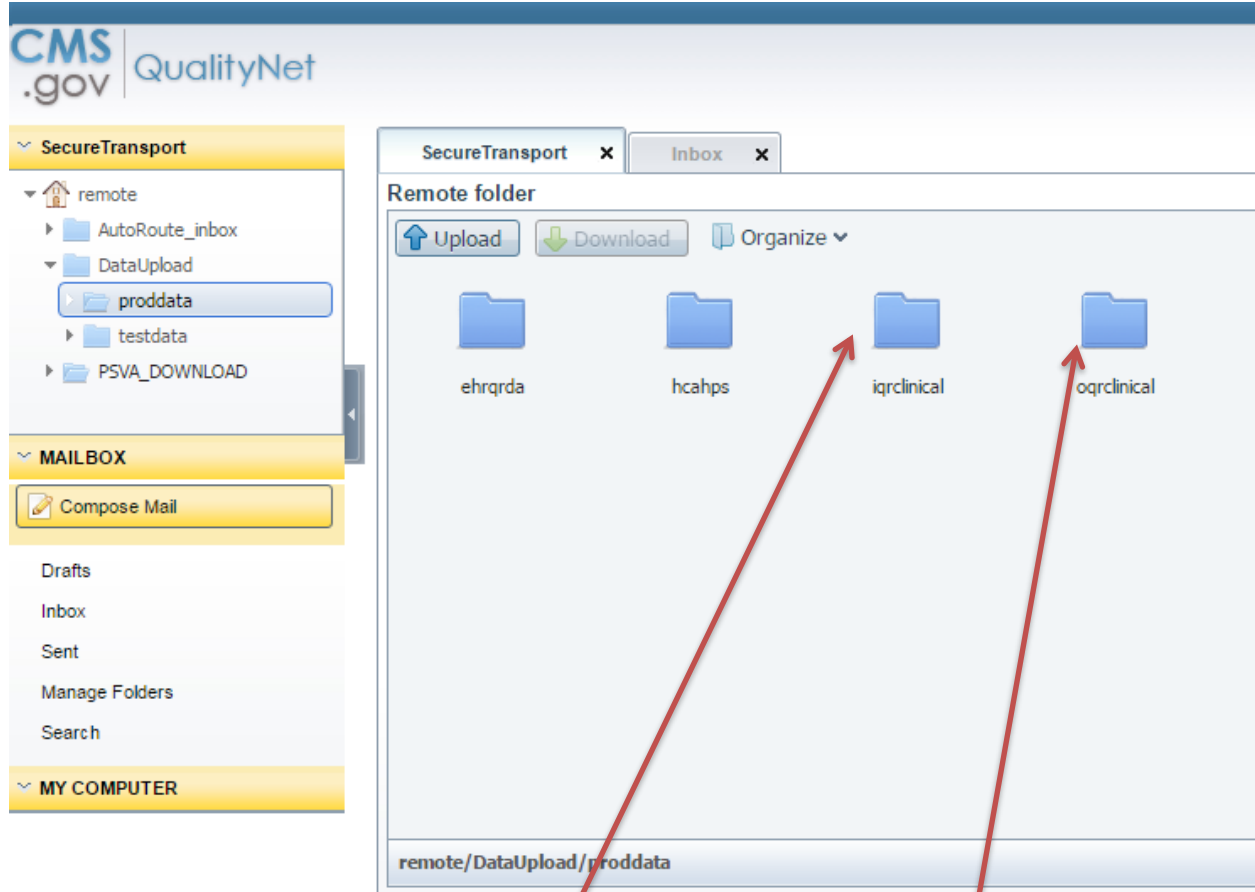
CMS .gov QualityNet

SecureTransport
remote
AutoRoute_inbox
DataUpload
proddata
testdata
PSVA_DOWNLOAD

MAILBOX
Compose Mail
Drafts
Inbox
Sent
Manage Folders
Search

MY COMPUTER

SecureTransport ×
Inbox ×

Remote folder
Upload
Download
Organize

ehrqrda
hcahps
iqrclinical
oqrclinical

remote/DataUpload/proddata